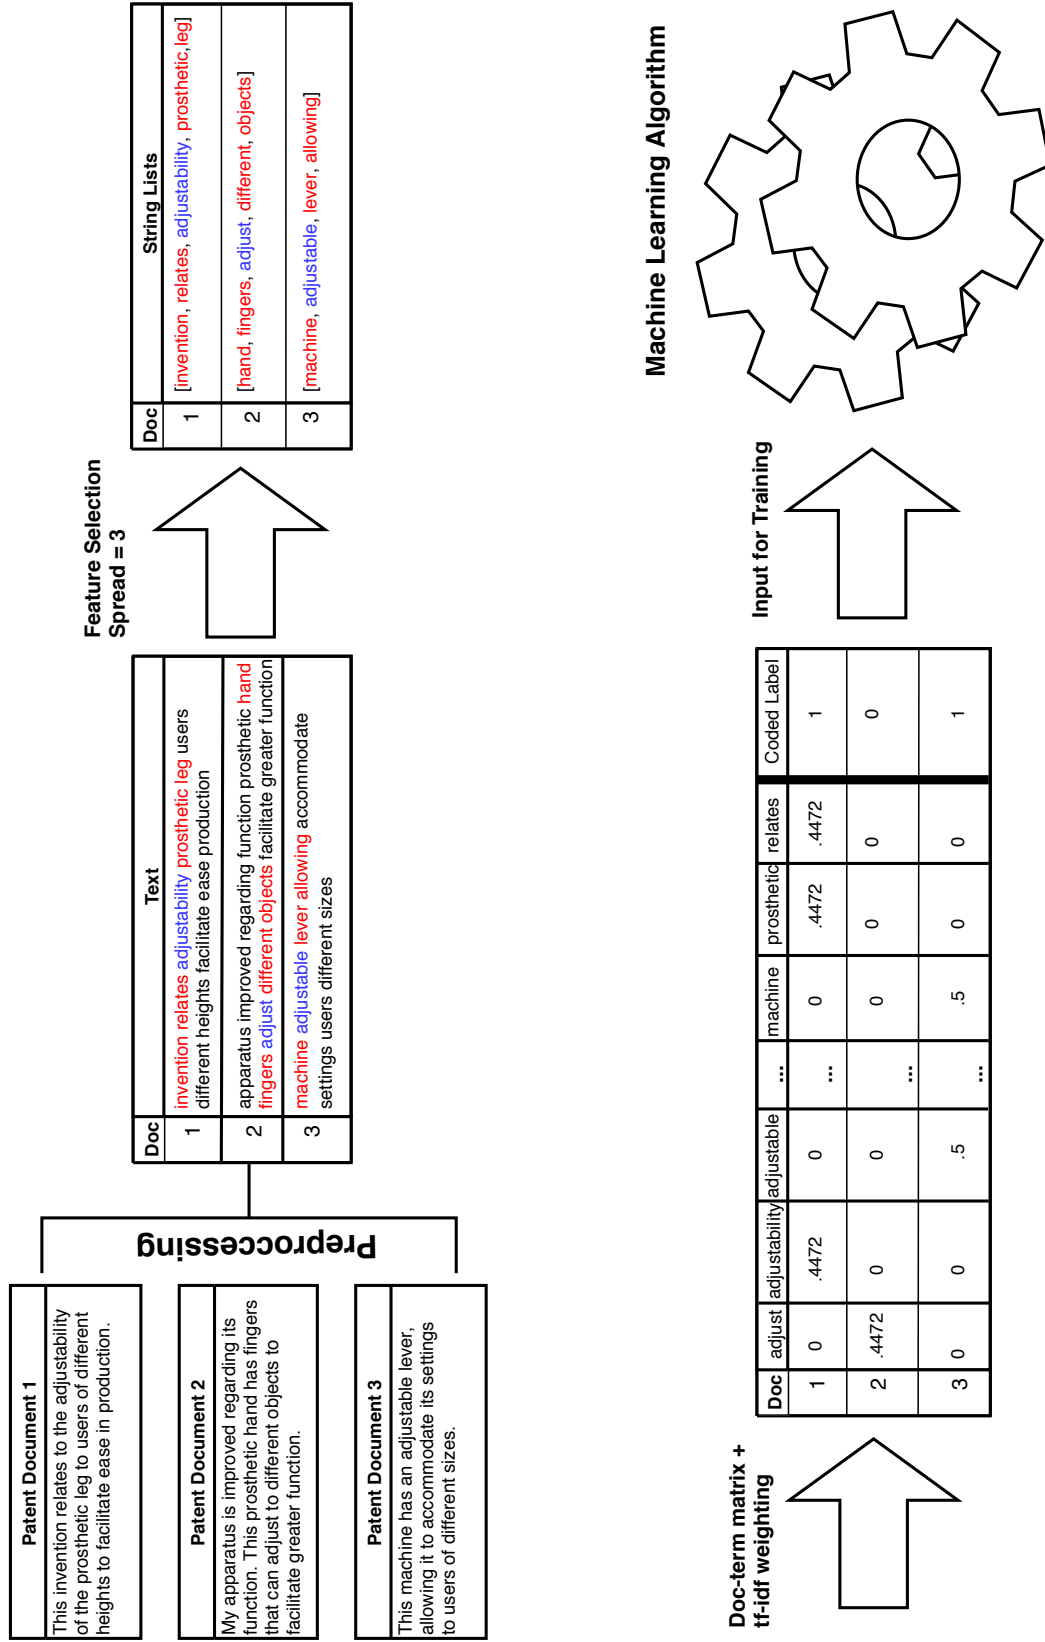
Patent Document 1

This invention relates to the adjustability of the prosthetic leg to users of different heights to facilitate ease in production.

Patent Document 2

My apparatus is improved regarding its function. This prosthetic hand has fingers that can adjust to different objects to facilitate greater function.

Patent Document 3

This machine has an adjustable lever, allowing it to accommodate its settings to users of different sizes.

Preproccessing

| Doc | Text |
|---|---|
| 1 | invention relates adjustability prosthetic leg users different heights facilitate ease production |
| 2 | apparatus improved regarding function prosthetic hand fingers adjust different objects facilitate greater function |
| 3 | machine adjustable lever allowing accommodate settings users different sizes |

Feature Selection
Spread = 3

| Doc | String Lists |
|---|---|
| 1 | [invention, relates, adjustability, prosthetic, leg] |
| 2 | [hand, fingers, adjust, different, objects] |
| 3 | [machine, adjustable, lever, allowing] |

Doc-term matrix + tf-idf weighting

| Doc | adjust | adjustability | adjustable | ... | machine | prosthetic | relates | Coded Label |
|---|---|---|---|---|---|---|---|---|
| 1 | 0 | .4472 | 0 | ... | 0 | .4472 | .4472 | 1 |
| 2 | .4472 | 0 | 0 | ... | 0 | 0 | 0 | 0 |
| 3 | 0 | 0 | .5 | ... | .5 | 0 | 0 | 1 |

Input for Training

Machine Learning Algorithm